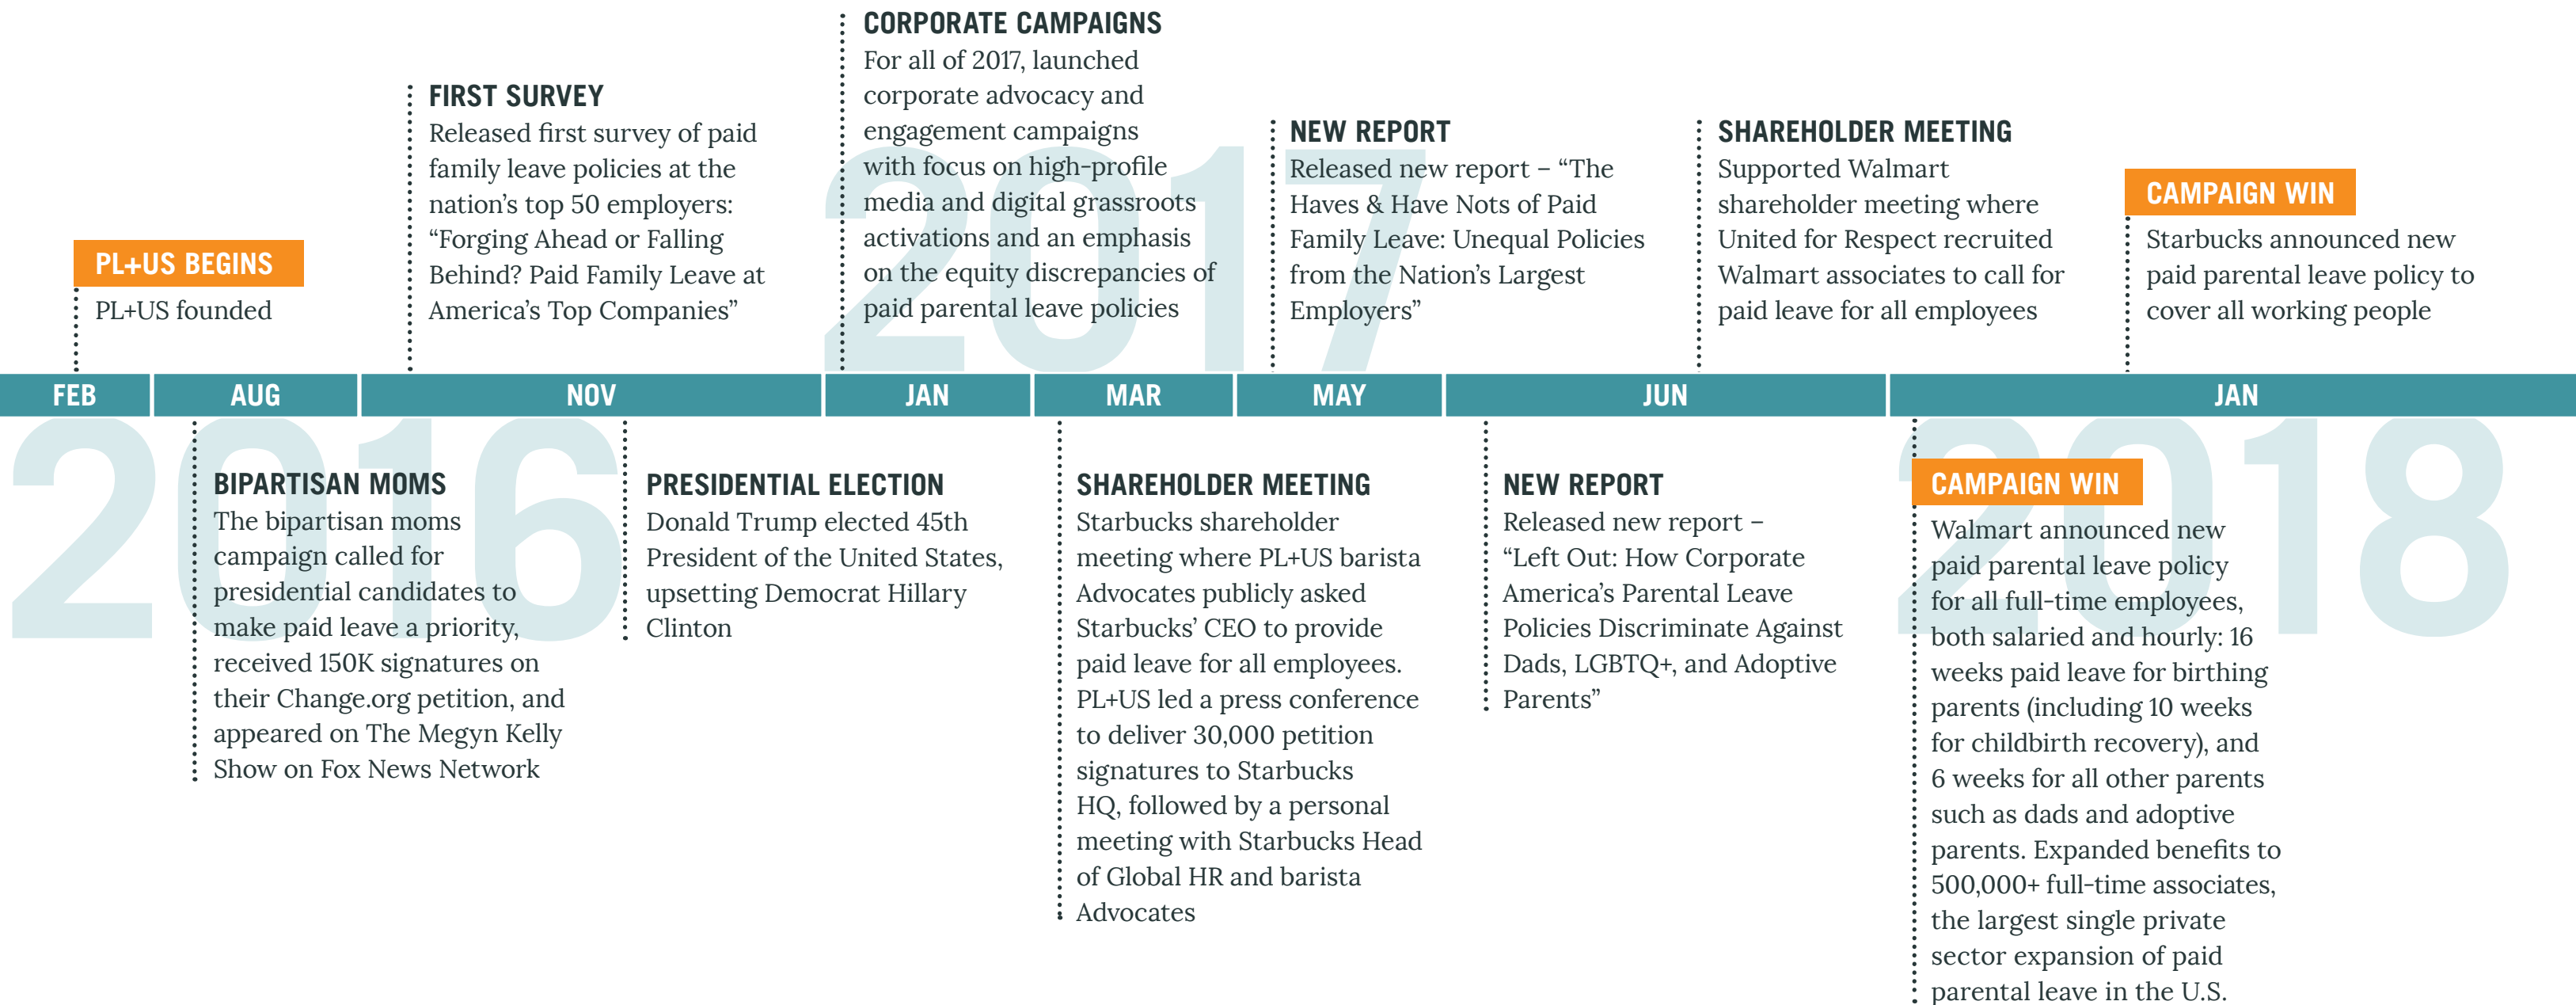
CORPORATE CAMPAIGNS
For all of 2017, launched corporate advocacy and engagement campaigns with focus on high-profile media and digital grassroots activations and an emphasis on the equity discrepancies of paid parental leave policies

FIRST SURVEY
Released first survey of paid family leave policies at the nation's top 50 employers: "Forging Ahead or Falling Behind? Paid Family Leave at America's Top Companies"

NEW REPORT
Released new report – "The Haves & Have Nots of Paid Family Leave: Unequal Policies from the Nation's Largest Employers"

SHAREHOLDER MEETING
Supported Walmart shareholder meeting where United for Respect recruited Walmart associates to call for paid leave for all employees

CAMPAIGN WIN
Starbucks announced new paid parental leave policy to cover all working people

PL+US BEGINS
PL+US founded

2017

FEB | AUG | NOV | JAN | MAR | MAY | JUN | JAN

2016

BIPARTISAN MOMS
The bipartisan moms campaign called for presidential candidates to make paid leave a priority, received 150K signatures on their Change.org petition, and appeared on The Megyn Kelly Show on Fox News Network

PRESIDENTIAL ELECTION
Donald Trump elected 45th President of the United States, upsetting Democrat Hillary Clinton

SHAREHOLDER MEETING
Starbucks shareholder meeting where PL+US barista Advocates publicly asked Starbucks' CEO to provide paid leave for all employees. PL+US led a press conference to deliver 30,000 petition signatures to Starbucks HQ, followed by a personal meeting with Starbucks Head of Global HR and barista Advocates

NEW REPORT
Released new report – "Left Out: How Corporate America's Parental Leave Policies Discriminate Against Dads, LGBTQ+, and Adoptive Parents"

2018

CAMPAIGN WIN
Walmart announced new paid parental leave policy for all full-time employees, both salaried and hourly: 16 weeks paid leave for birthing parents (including 10 weeks for childbirth recovery), and 6 weeks for all other parents such as dads and adoptive parents. Expanded benefits to 500,000+ full-time associates, the largest single private sector expansion of paid parental leave in the U.S.